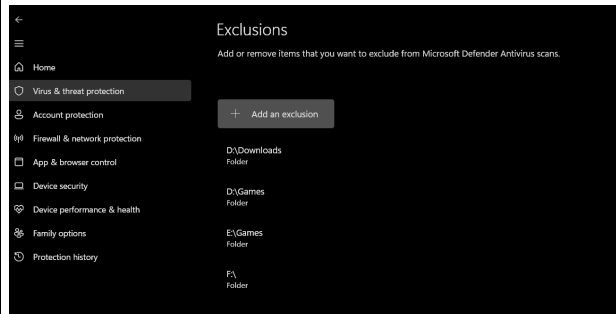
Home
Virus & threat protection
Account protection
Firewall & network protection
App & browser control
Device security
Device performance & health
Family options
Protection history

Exclusions

Add or remove items that you want to exclude from Microsoft Defender Antivirus scans.

+ Add an exclusion

D:\Downloads
Folder

D:\Games
Folder

E:\Games
Folder

F:\
Folder